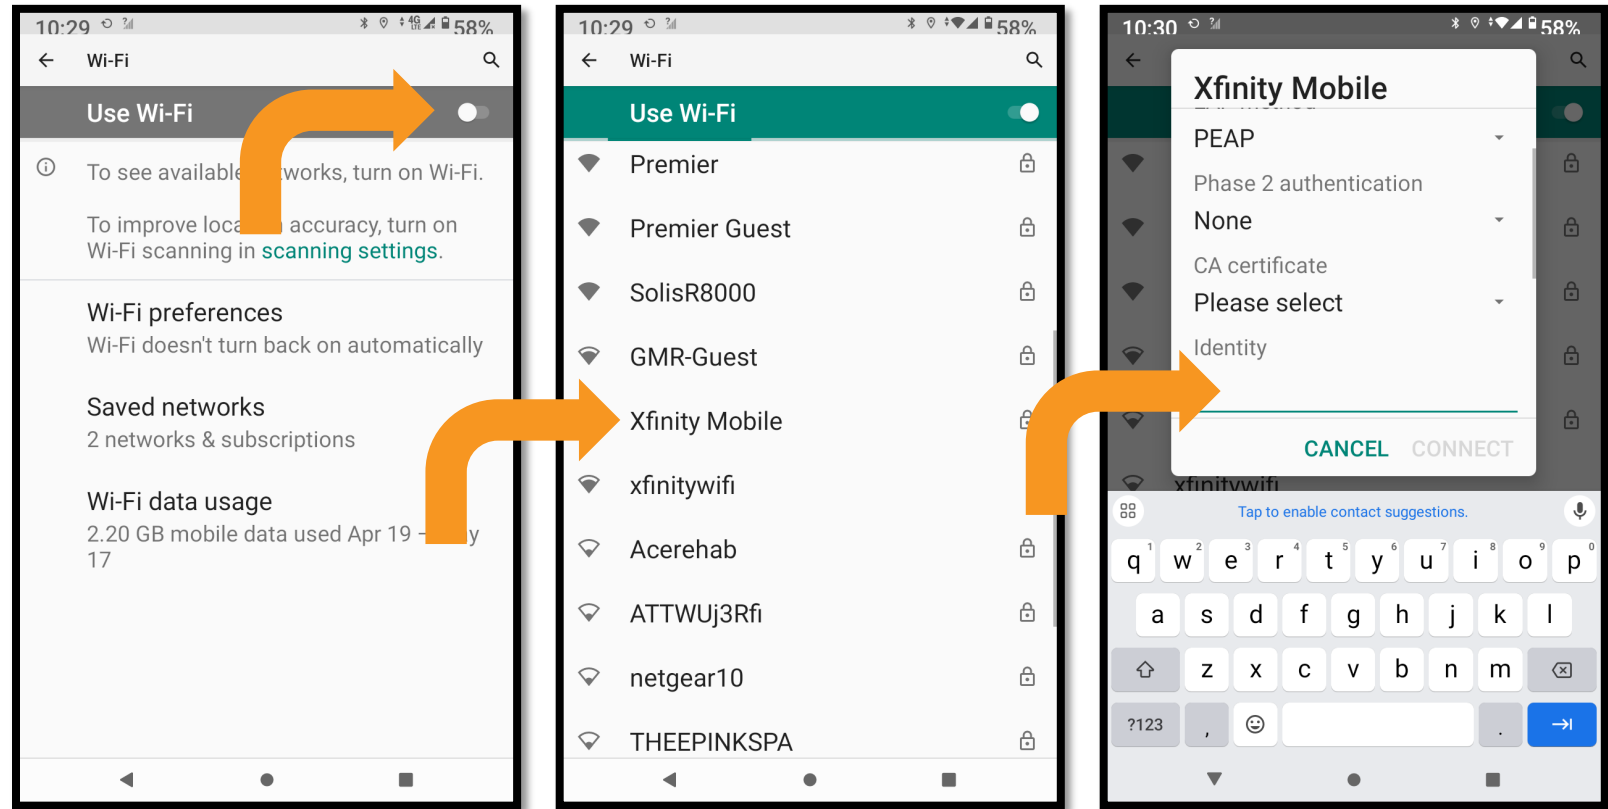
10:29 58%

Wi-Fi

Use Wi-Fi

To see available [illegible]works, turn on Wi-Fi.

To improve loca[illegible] accuracy, turn on Wi-Fi scanning in scanning settings.

Wi-Fi preferences
Wi-Fi doesn't turn back on automatically

Saved networks
2 networks & subscriptions

Wi-Fi data usage
2.20 GB mobile data used Apr 19 – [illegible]y 17

10:29 58%

Wi-Fi

Use Wi-Fi

Premier

Premier Guest

SolisR8000

GMR-Guest

Xfinity Mobile

xfinitywifi

Acerehab

ATTWUj3Rfi

netgear10

THEEPINKSPA

10:30 58%

Xfinity Mobile

PEAP

Phase 2 authentication

None

CA certificate

Please select

Identity

CANCEL CONNECT

xfinitywifi

Tap to enable contact suggestions.

q w e r t y u i o p
a s d f g h j k l
z x c v b n m
?123 , .